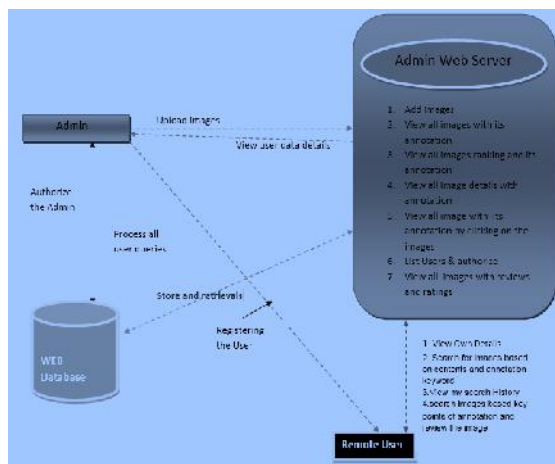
Admin Web Server

Admin

Upload Images

View user data details

Authorize the Admin

Process all user queries

Store and retrievals

WEB Database

Registering the User

1. Add Images
2. View all images with its annotation
3. View all images ranking and its annotation
4. View all image details with annotation
5. View all image with its annotation by clicking on the images
6. List Users & authorize
7. View all images with reviews and ratings

1. View Own Details
2. Search for images based on contents and annotation keyword
3. View my search History
4. search images based key points of annotation and review the image

Remote User